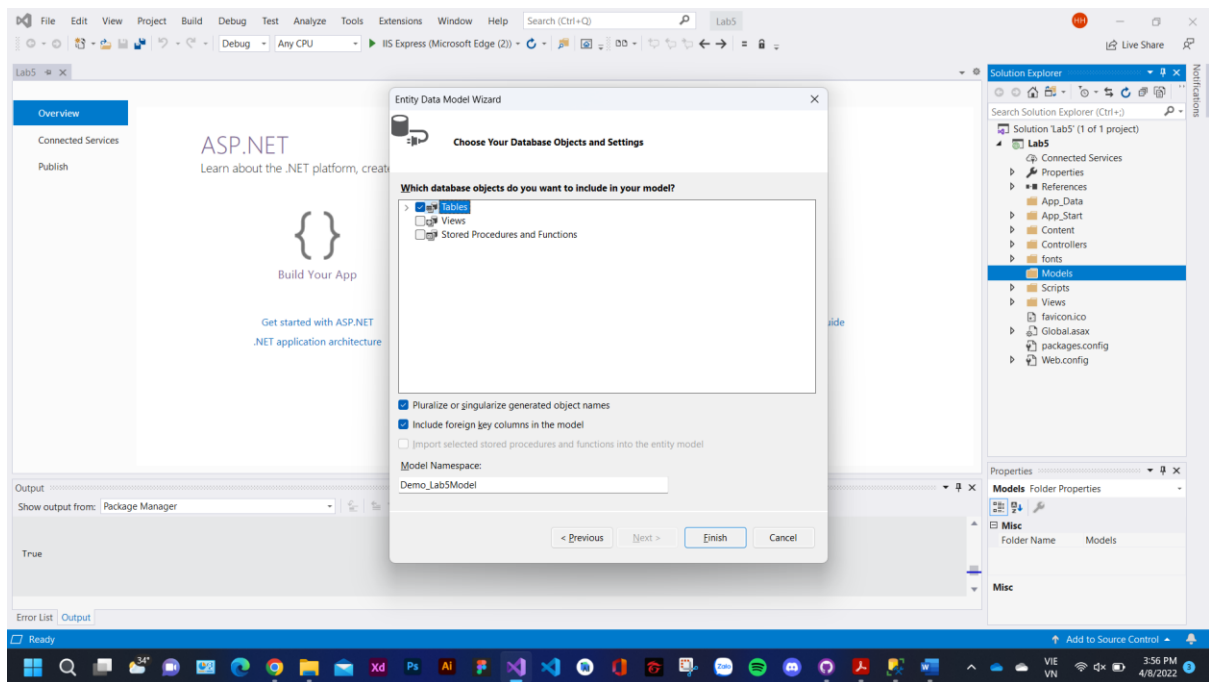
File Edit View Project Build Debug Test Analyze Tools Extensions Window Help Search (Ctrl+Q) Lab5

HH

Debug Any CPU IIS Express (Microsoft Edge (2))

Live Share

Lab5

Overview
Connected Services
Publish

ASP.NET
Learn about the .NET platform, create

Build Your App

Get started with ASP.NET
.NET application architecture

uide

Entity Data Model Wizard

Choose Your Database Objects and Settings

Which database objects do you want to include in your model?

Tables
Views
Stored Procedures and Functions

Pluralize or singularize generated object names
Include foreign key columns in the model
Import selected stored procedures and functions into the entity model

Model Namespace:
Demo_Lab5Model

< Previous Next > Finish Cancel

Output
Show output from: Package Manager

True

Error List Output

Solution Explorer
Search Solution Explorer (Ctrl+;)
Solution 'Lab5' (1 of 1 project)
Lab5
Connected Services
Properties
References
App_Data
App_Start
Content
Controllers
fonts
Models
Scripts
Views
favicon.ico
Global.asax
packages.config
Web.config

Notifications

Properties
Models Folder Properties
Misc
Folder Name Models
Misc

Ready
Add to Source Control

34°
VIE VN
3:56 PM
4/8/2022